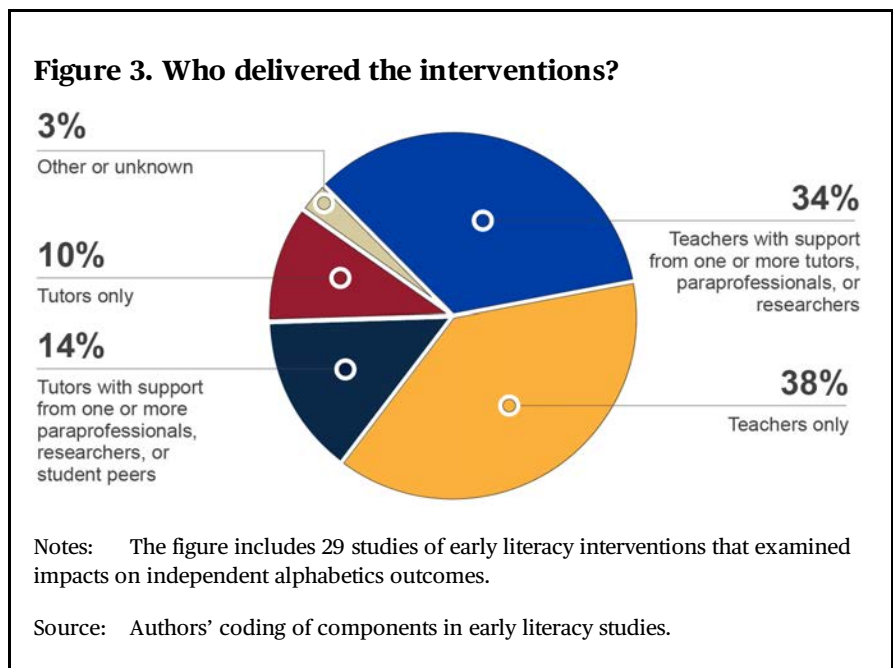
Figure 3. Who delivered the interventions?

3%
Other or unknown

10%
Tutors only

14%
Tutors with support from one or more paraprofessionals, researchers, or student peers

34%
Teachers with support from one or more tutors, paraprofessionals, or researchers

38%
Teachers only

Notes: The figure includes 29 studies of early literacy interventions that examined impacts on independent alphabetics outcomes.

Source: Authors' coding of components in early literacy studies.